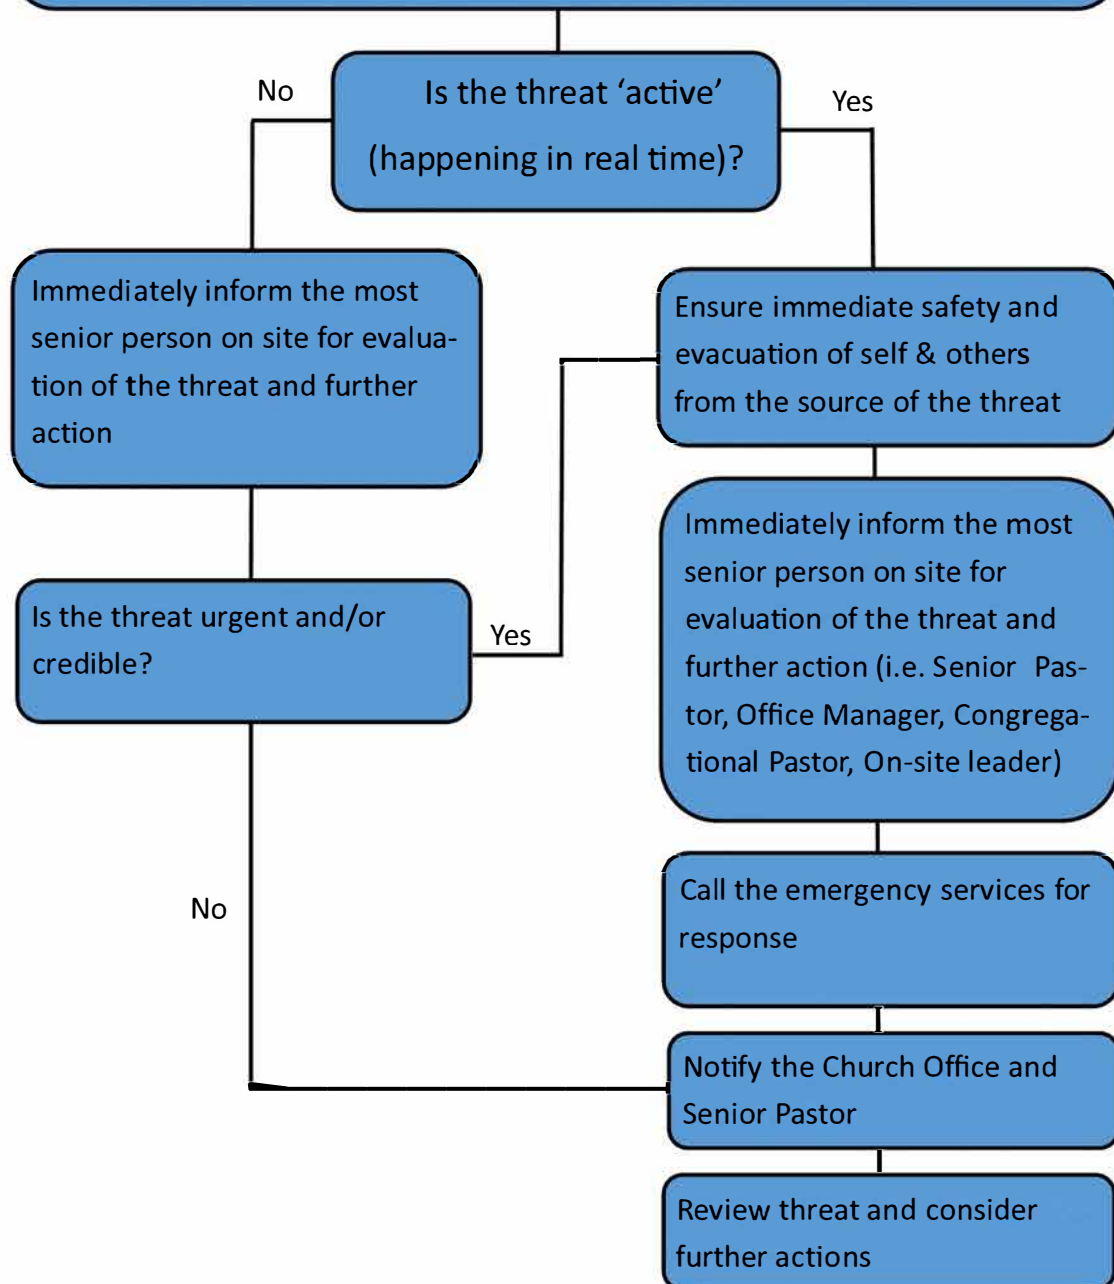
Is the threat 'active' (happening in real time)?

No

Yes

Immediately inform the most senior person on site for evaluation of the threat and further action

Ensure immediate safety and evacuation of self & others from the source of the threat

Immediately inform the most senior person on site for evaluation of the threat and further action (i.e. Senior Pastor, Office Manager, Congregational Pastor, On-site leader)

Is the threat urgent and/or credible?

Yes

No

Call the emergency services for response

Notify the Church Office and Senior Pastor

Review threat and consider further actions